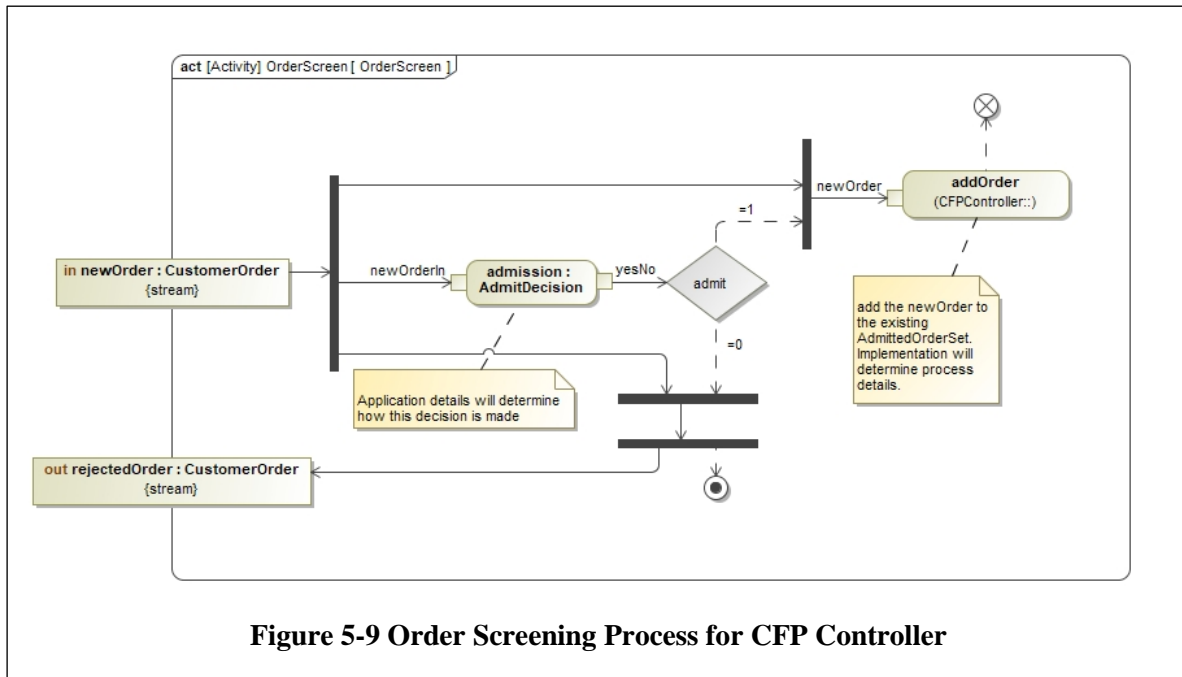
act [Activity] OrderScreen [ OrderScreen ]

in newOrder : CustomerOrder
{stream}

newOrderIn

admission : AdmitDecision

yesNo

admit

=1

=0

newOrder

addOrder
(CFPController::)

add the newOrder to the existing AdmittedOrderSet. Implementation will determine process details.

Application details will determine how this decision is made

out rejectedOrder : CustomerOrder
{stream}

Figure 5-9 Order Screening Process for CFP Controller